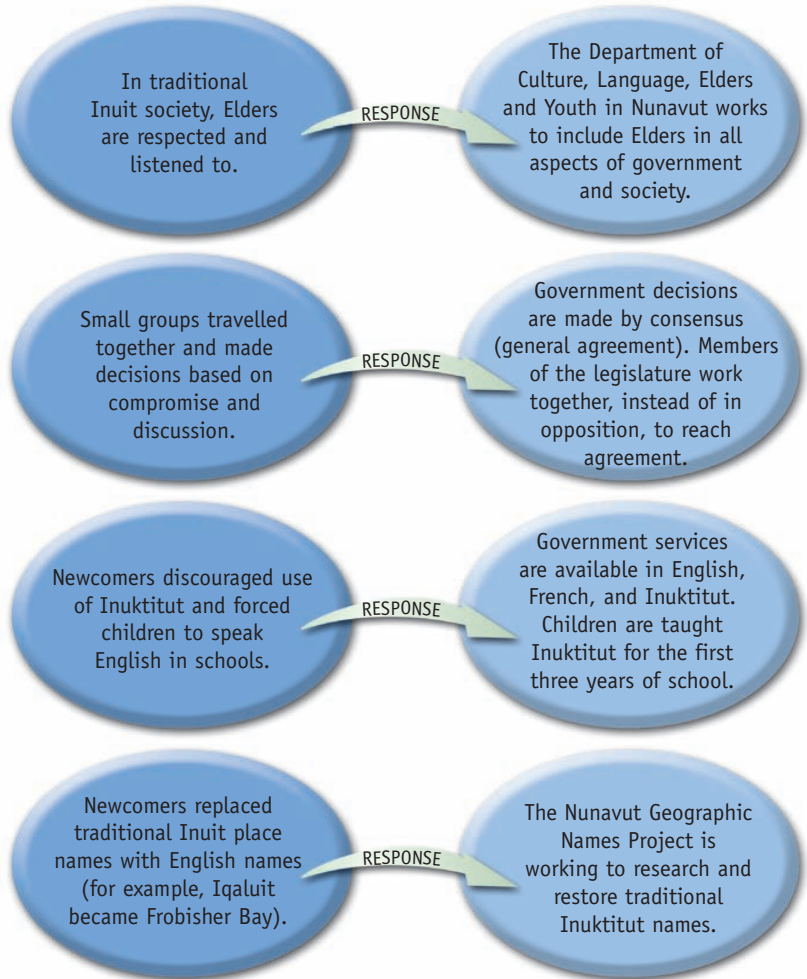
In traditional Inuit society, Elders are respected and listened to.

RESPONSE

The Department of Culture, Language, Elders and Youth in Nunavut works to include Elders in all aspects of government and society.

Small groups travelled together and made decisions based on compromise and discussion.

RESPONSE

Government decisions are made by consensus (general agreement). Members of the legislature work together, instead of in opposition, to reach agreement.

Newcomers discouraged use of Inuktitut and forced children to speak English in schools.

RESPONSE

Government services are available in English, French, and Inuktitut. Children are taught Inuktitut for the first three years of school.

Newcomers replaced traditional Inuit place names with English names (for example, Iqaluit became Frobisher Bay).

RESPONSE

The Nunavut Geographic Names Project is working to research and restore traditional Inuktitut names.